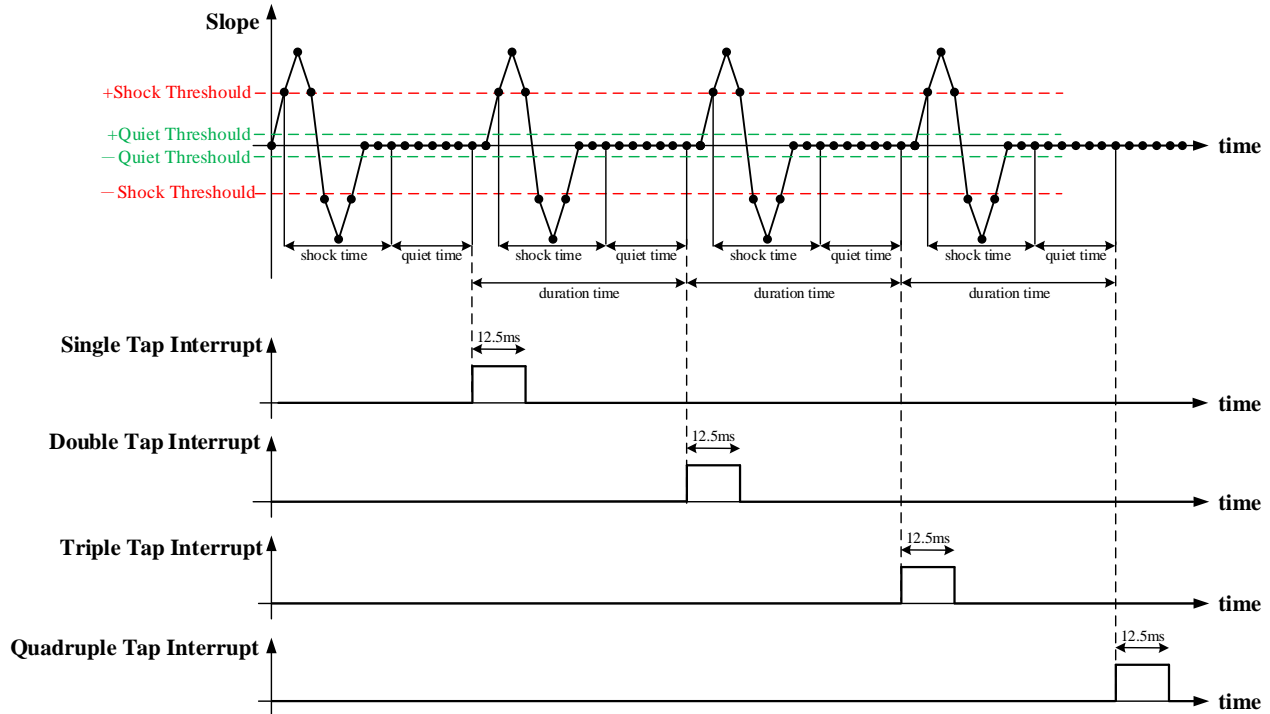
Slope

+Shock Threshould

+Quiet Threshould

— Quiet Threshould

— Shock Threshould

time

shock time
quiet time
shock time
quiet time
shock time
quiet time
shock time
quiet time

duration time
duration time
duration time

Single Tap Interrupt
12.5ms
time

Double Tap Interrupt
12.5ms
time

Triple Tap Interrupt
12.5ms
time

Quadruple Tap Interrupt
12.5ms
time